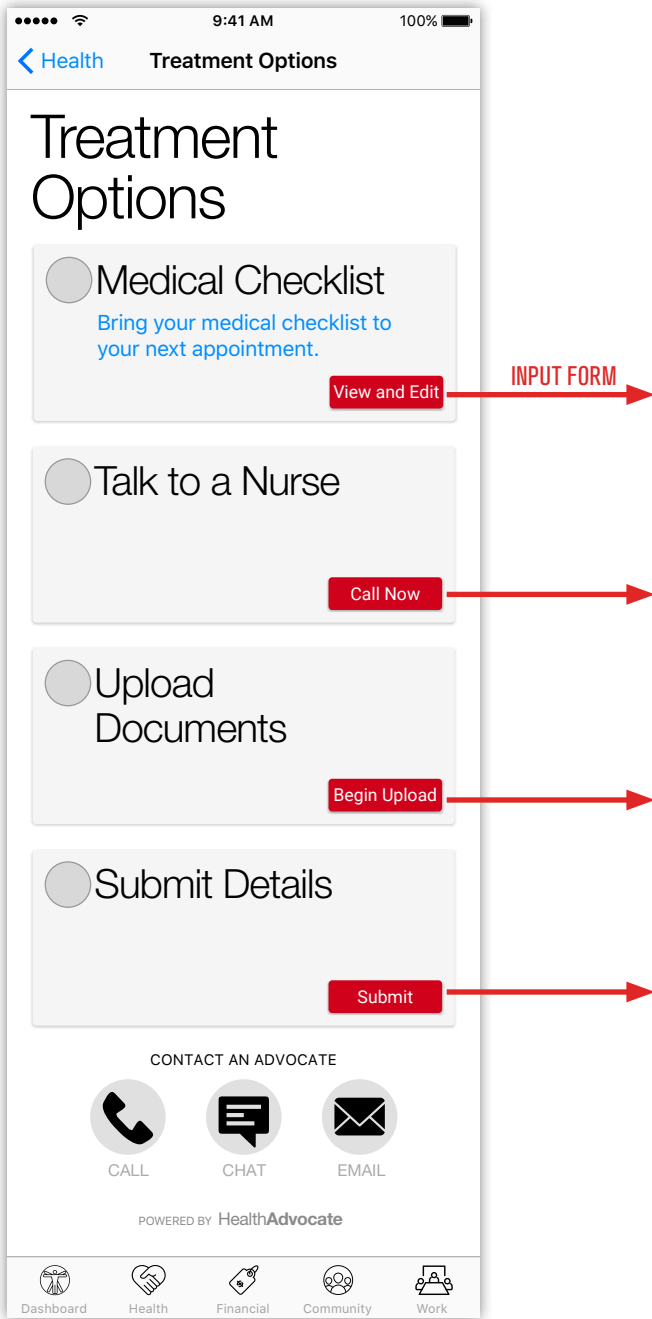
9:41 AM 100%

Health Treatment Options

Treatment Options

Medical Checklist
Bring your medical checklist to your next appointment.
View and Edit

INPUT FORM

Talk to a Nurse
Call Now

Upload Documents
Begin Upload

Submit Details
Submit

CONTACT AN ADVOCATE
CALL CHAT EMAIL

POWERED BY HealthAdvocate

Dashboard Health Financial Community Work